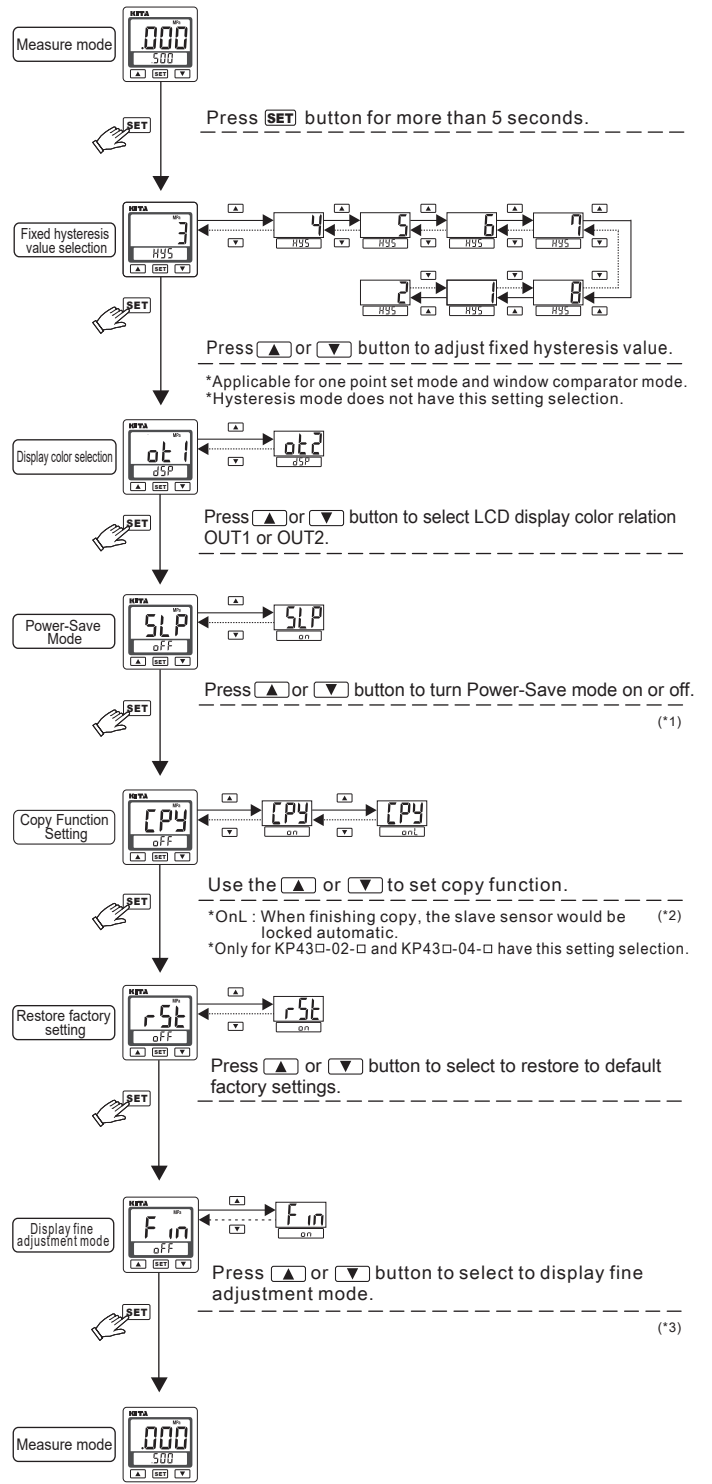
Measure mode

KITA MPa .000 500 ▲ SET ▼

SET

Press SET button for more than 5 seconds.

Fixed hysteresis value selection

KITA MPa 3 HYS ▲ SET ▼

▲ ▼ 4 HYS ▲ ▼ 5 HYS ▲ ▼ 6 HYS ▲ ▼ 7 HYS ▲ ▼ 8 HYS ▲ ▼ 1 HYS ▲ ▼ 2 HYS

SET

Press ▲ or ▼ button to adjust fixed hysteresis value.

*Applicable for one point set mode and window comparator mode.
*Hysteresis mode does not have this setting selection.

Display color selection

KITA MPa ot 1 dSP ▲ SET ▼

▲ ▼ ot2 dSP

SET

Press ▲ or ▼ button to select LCD display color relation OUT1 or OUT2.

Power-Save Mode

KITA MPa SLP oFF ▲ SET ▼

▲ ▼ SLP on

SET

Press ▲ or ▼ button to turn Power-Save mode on or off.

(*1)

Copy Function Setting

KITA CPY oFF ▲ SET ▼

▲ ▼ CPY on ▲ ▼ CPY onL

SET

Use the ▲ or ▼ to set copy function.

*OnL : When finishing copy, the slave sensor would be locked automatic. (*2)
*Only for KP43□-02-□ and KP43□-04-□ have this setting selection.

Restore factory setting

KITA rSt oFF ▲ SET ▼

▲ ▼ rSt on

SET

Press ▲ or ▼ button to select to restore to default factory settings.

Display fine adjustment mode

KITA F in oFF ▲ SET ▼

▲ ▼ F in on

SET

Press ▲ or ▼ button to select to display fine adjustment mode.

(*3)

Measure mode

KITA MPa .000 500 ▲ SET ▼